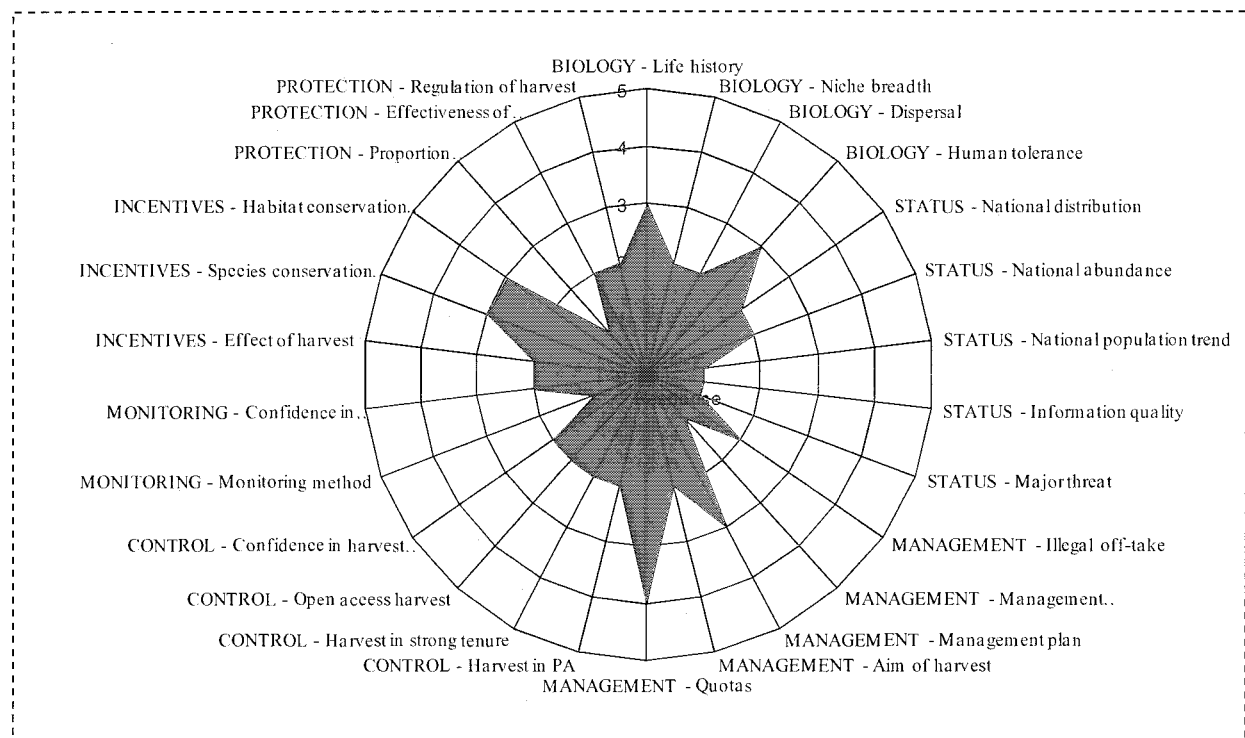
BIOLOGY - Life history
BIOLOGY - Niche breadth
BIOLOGY - Dispersal
BIOLOGY - Human tolerance
STATUS - National distribution
STATUS - National abundance
STATUS - National population trend
STATUS - Information quality
STATUS - Major threat
MANAGEMENT - Illegal off-take
MANAGEMENT - Management..
MANAGEMENT - Management plan
MANAGEMENT - Aim of harvest
MANAGEMENT - Quotas
CONTROL - Harvest in PA
CONTROL - Harvest in strong tenure
CONTROL - Open access harvest
CONTROL - Confidence in harvest..
MONITORING - Monitoring method
MONITORING - Confidence in..
INCENTIVES - Effect of harvest
INCENTIVES - Species conservation..
INCENTIVES - Habitat conservation..
PROTECTION - Proportion..
PROTECTION - Effectiveness of..
PROTECTION - Regulation of harvest

5
4
3
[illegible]